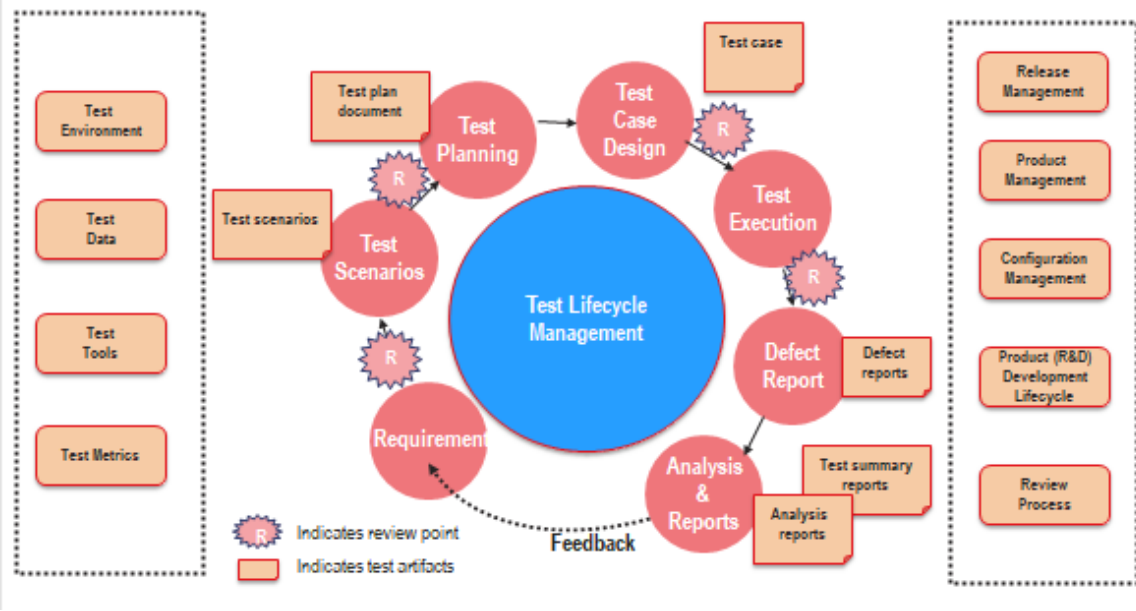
Test Environment

Test Data

Test Tools

Test Metrics

Test plan document

Test Planning

Test Case Design

Test case

R

Test scenarios

R

Test Scenarios

Test Execution

R

Test Lifecycle Management

Defect Report

Defect reports

R

Requirement

Analysis & Reports

Test summary reports

Analysis reports

Feedback

R Indicates review point

Indicates test artifacts

Release Management

Product Management

Configuration Management

Product (R&D) Development Lifecycle

Review Process